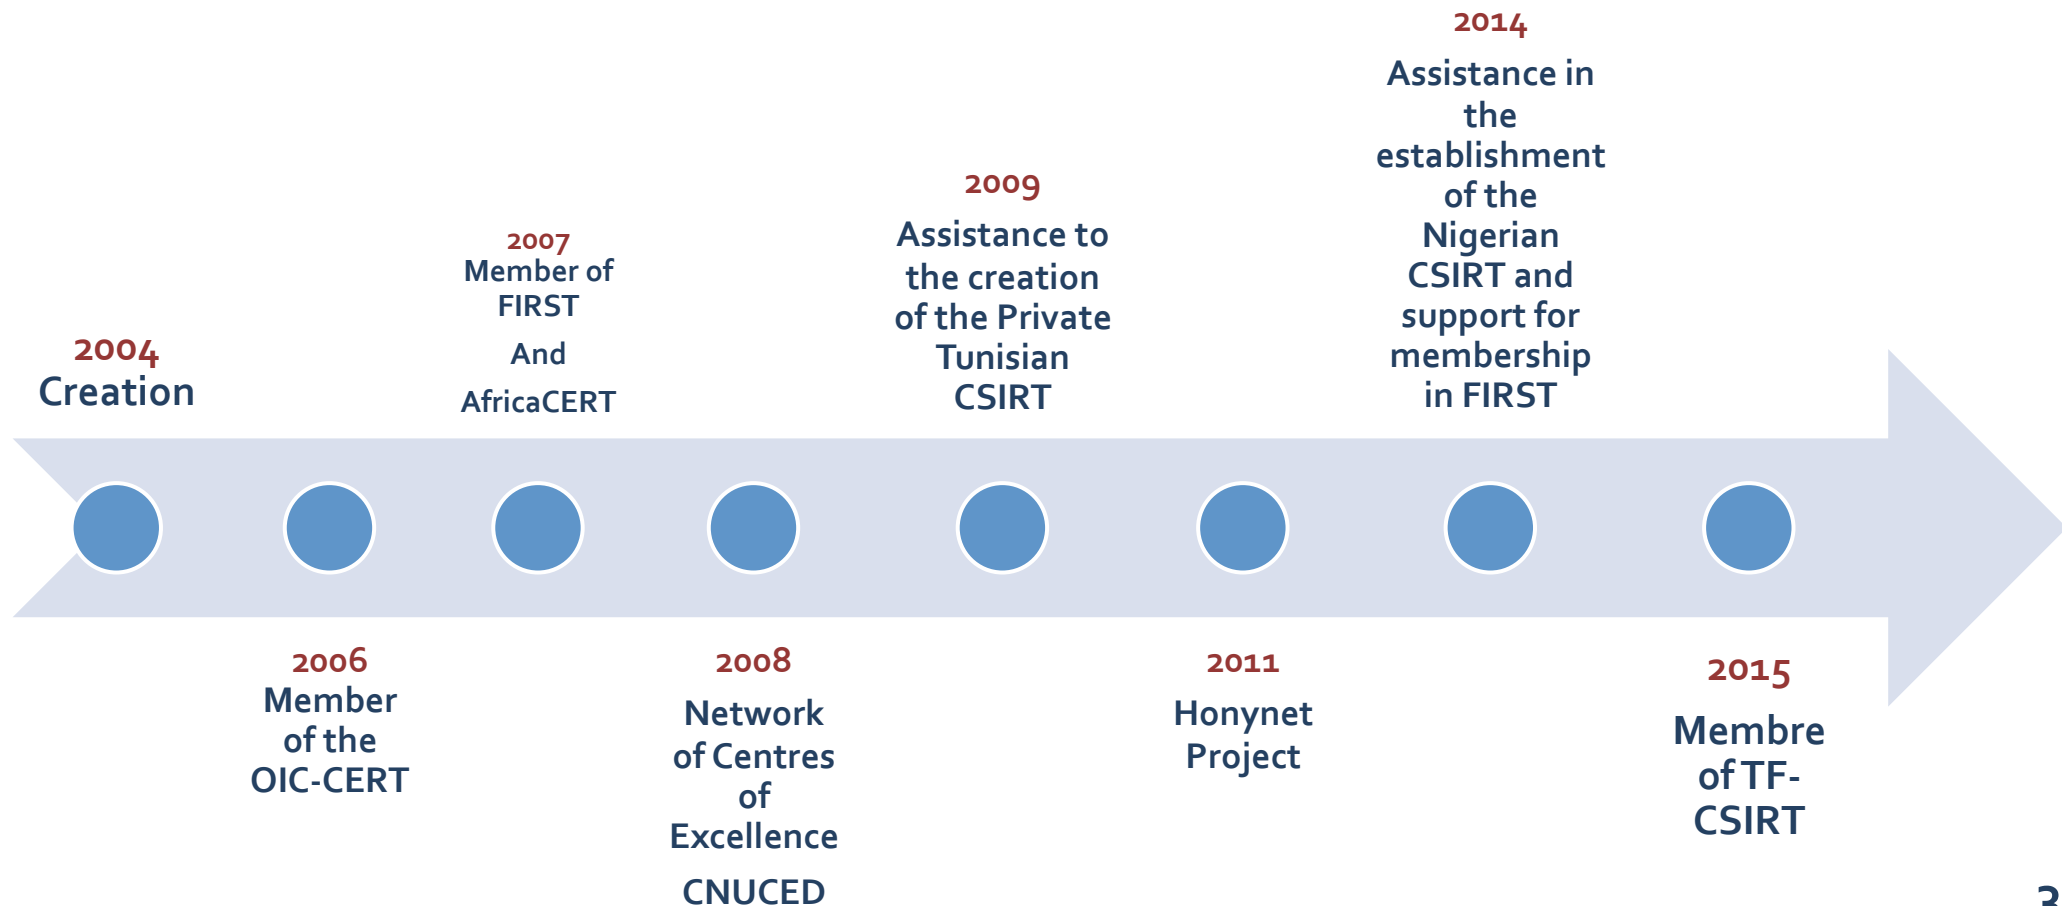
2004
Creation

2006
Member of the OIC-CERT

2007
Member of FIRST

And

AfricaCERT

2008
Network of Centres of Excellence

CNUCED

2009
Assistance to the creation of the Private Tunisian CSIRT

2011
Honynet Project

2014
Assistance in the establishment of the Nigerian CSIRT and support for membership in FIRST

2015
Membre of TF-CSIRT

3